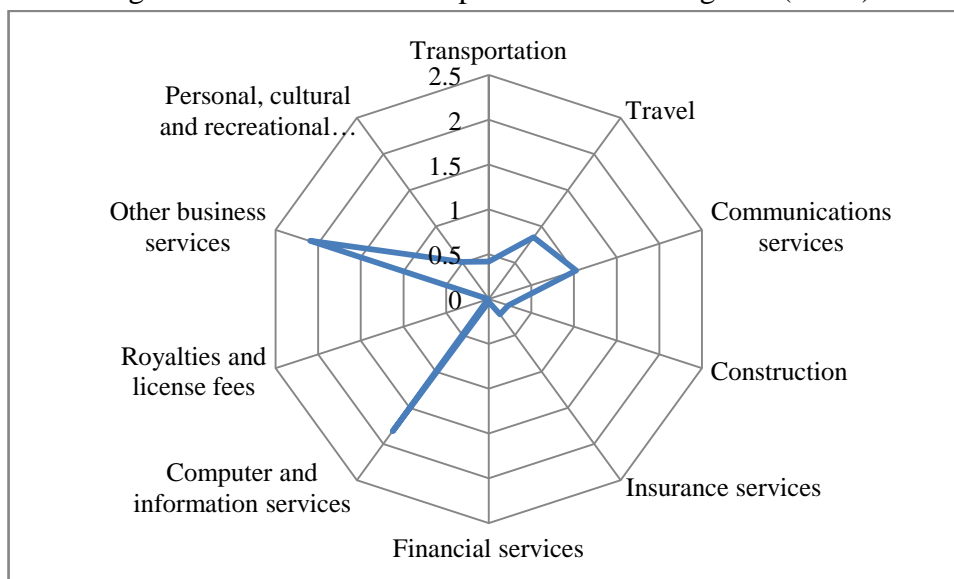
Transportation
2.5
2
1.5
1
0.5
0
Travel
Communications services
Construction
Insurance services
Financial services
Computer and information services
Royalties and license fees
Other business services
Personal, cultural and recreational…